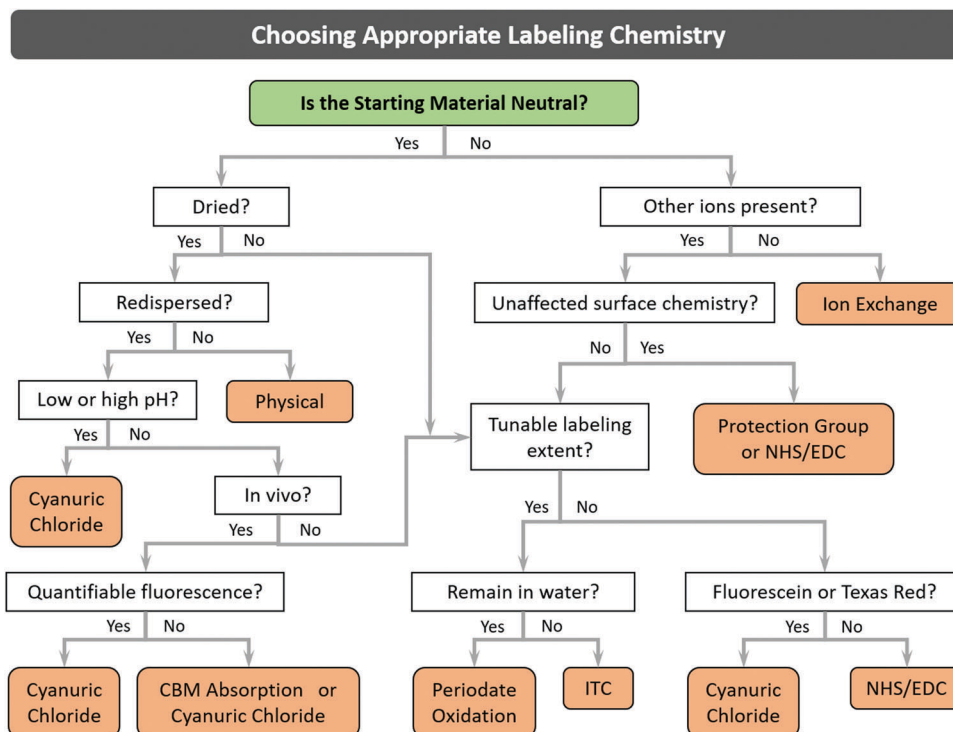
Choosing Appropriate Labeling Chemistry

Is the Starting Material Neutral?

Yes No

Dried?

Yes No

Other ions present?

Yes No

Redispersed?

Yes No

Unaffected surface chemistry?

Ion Exchange

No Yes

Low or high pH?

Physical

Tunable labeling extent?

Protection Group or NHS/EDC

Yes No

Cyanuric Chloride

In vivo?

Yes No

Yes No

Quantifiable fluorescence?

Yes No

Remain in water?

Yes No

Fluorescein or Texas Red?

Yes No

Cyanuric Chloride

CBM Absorption or Cyanuric Chloride

Periodate Oxidation

ITC

Cyanuric Chloride

NHS/EDC